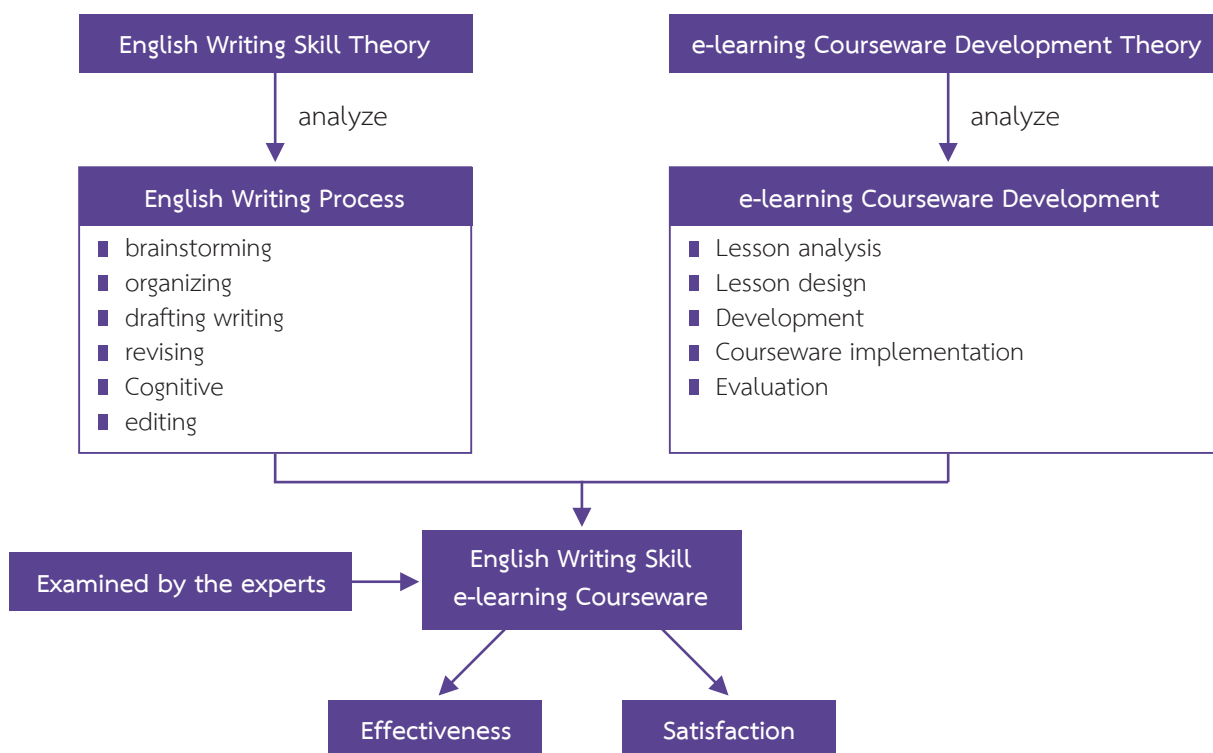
English Writing Skill Theory

analyze

English Writing Process

brainstorming
organizing
drafting writing
revising
Cognitive
editing

e-learning Courseware Development Theory

analyze

e-learning Courseware Development

Lesson analysis
Lesson design
Development
Courseware implementation
Evaluation

Examined by the experts

English Writing Skill e-learning Courseware

Effectiveness

Satisfaction